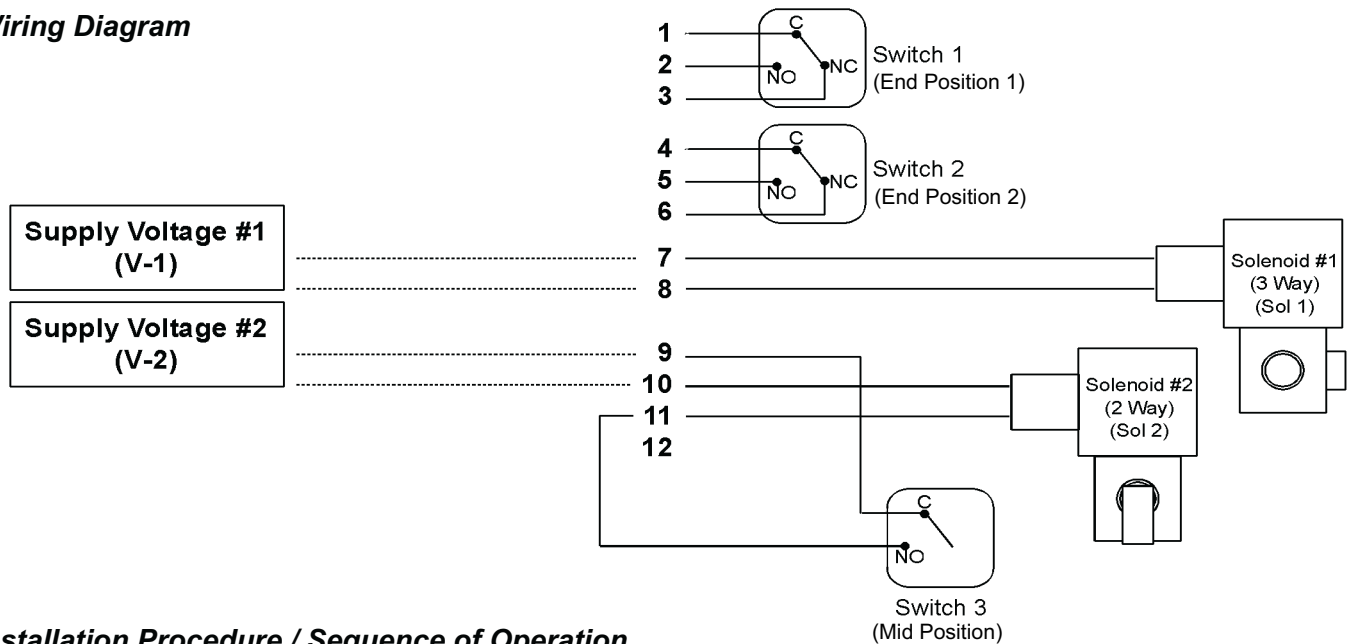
Viring Diagram

1
2
3
C
NO
NC
Switch 1
(End Position 1)

4
5
6
C
NO
NC
Switch 2
(End Position 2)

Supply Voltage #1
(V-1)

Supply Voltage #2
(V-2)

7
8
Solenoid #1
(3 Way)
(Sol 1)

9
10
11
12
Solenoid #2
(2 Way)
(Sol 2)

C
NO
Switch 3
(Mid Position)

nstallation Procedure / Sequence of Operation